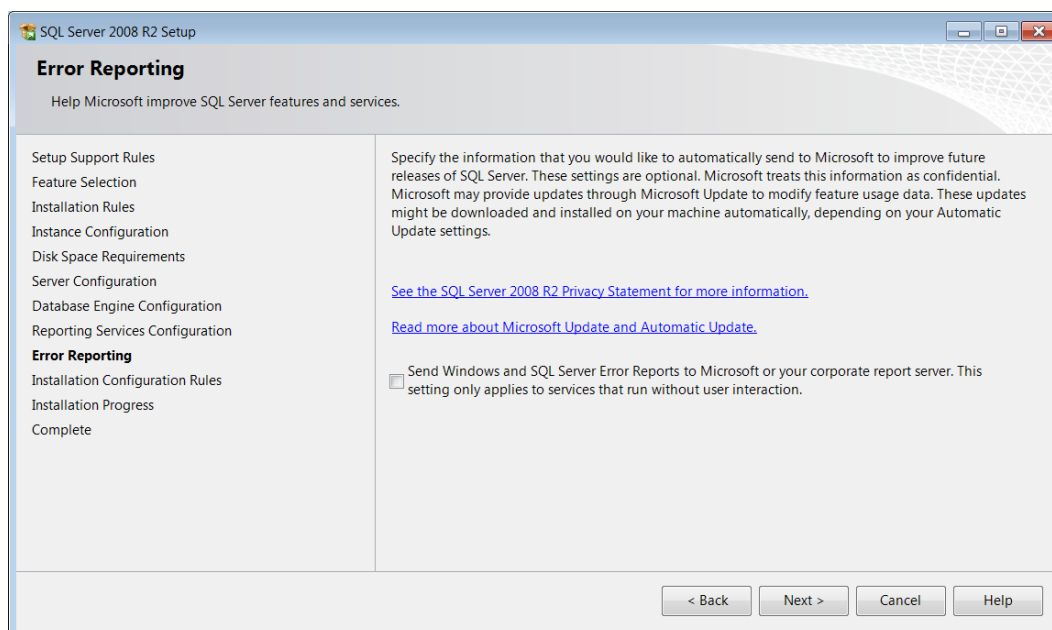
SQL Server 2008 R2 Setup

Error Reporting

Help Microsoft improve SQL Server features and services.

Setup Support Rules
Feature Selection
Installation Rules
Instance Configuration
Disk Space Requirements
Server Configuration
Database Engine Configuration
Reporting Services Configuration
Error Reporting
Installation Configuration Rules
Installation Progress
Complete

Specify the information that you would like to automatically send to Microsoft to improve future releases of SQL Server. These settings are optional. Microsoft treats this information as confidential. Microsoft may provide updates through Microsoft Update to modify feature usage data. These updates might be downloaded and installed on your machine automatically, depending on your Automatic Update settings.

See the SQL Server 2008 R2 Privacy Statement for more information.

Read more about Microsoft Update and Automatic Update.

Send Windows and SQL Server Error Reports to Microsoft or your corporate report server. This setting only applies to services that run without user interaction.

< Back
Next >
Cancel
Help